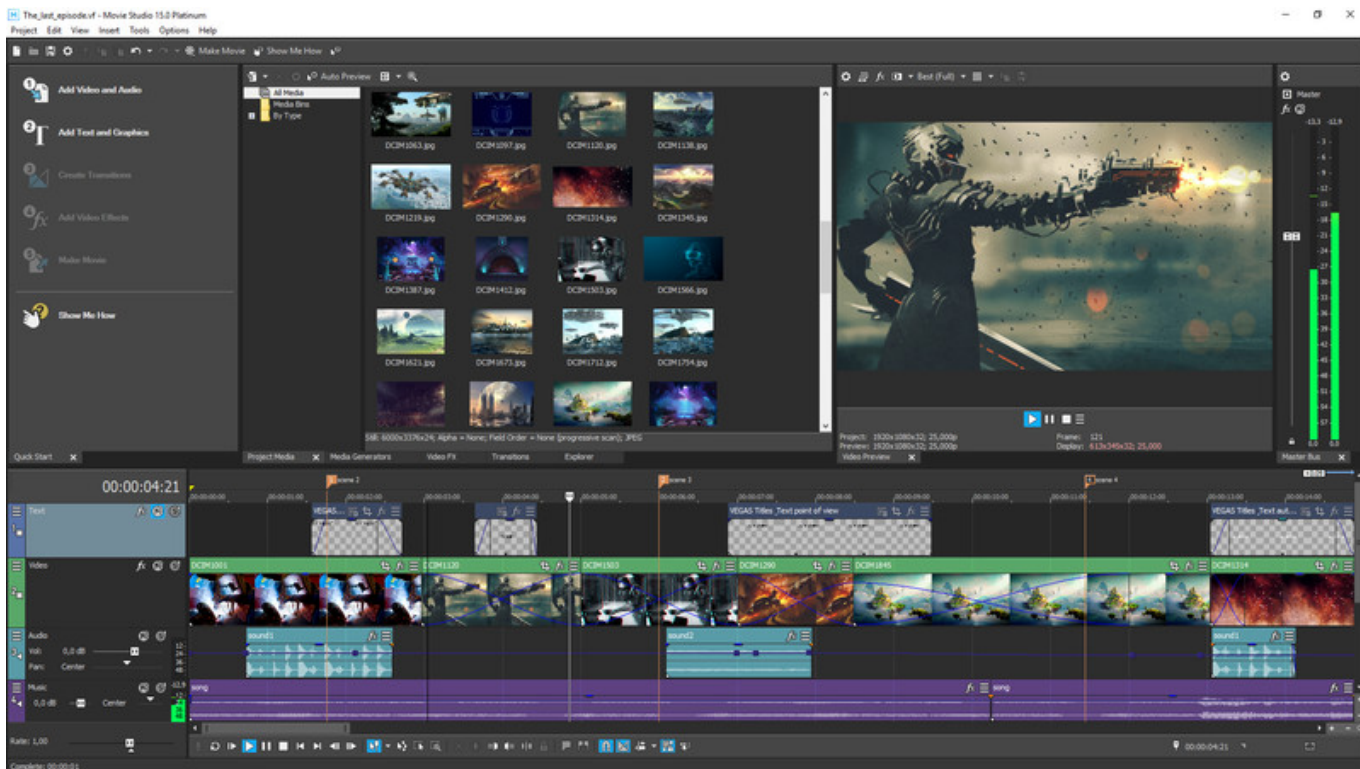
The_last_episode.vf - Movie Studio 15.0 Platinum

Project Edit View Insert Tools Options Help

Make Movie Show Me How

Add Video and Audio

Add Text and Graphics

Create Transitions

Add Video Effects

Make Movie

Show Me How

Quick Start

Auto Preview

All Media
Media Bins
By Type

DCIM1063.jpg DCIM1097.jpg DCIM1120.jpg DCIM1138.jpg
DCIM1219.jpg DCIM1290.jpg DCIM1314.jpg DCIM1345.jpg
DCIM1387.jpg DCIM1412.jpg DCIM1503.jpg DCIM1566.jpg
DCIM1621.jpg DCIM1673.jpg DCIM1712.jpg DCIM1754.jpg

Still: 6000x3376x24; Alpha = None; Field Order = None (progressive scan); JPEG

Project Media Media Generators Video FX Transitions Explorer

Best (Full)

Project: 1920x1080x32; 25,000p
Preview: 1920x1080x32; 25,000p
Frame: 121
Display: 613x345x32; 25,000

Video Preview

Master
-13,3 -12,9
-3 -6 -9 -12 -15 -18 -21 -24 -27 -30 -33 -36 -39 -42 -45 -48 -51 -54 -57
0,0 0,0
Master Bus

00:00:04:21

Scene 2 Scene 3 Scene 4

00:00:00:00 00:00:01:00 00:00:02:00 00:00:03:00 00:00:04:00 00:00:05:00 00:00:06:00 00:00:07:00 00:00:08:00 00:00:09:00 00:00:10:00 00:00:11:00 00:00:12:00 00:00:13:00 00:00:14:00

Text
VEGAS... VEGAS Titles_Text point of view VEGAS Titles_Text aut...

Video
DCIM1001 DCIM1120 DCIM1503 DCIM1290 DCIM1845 DCIM1314

Audio
Vol: 0,0 dB
Pan: Center
sound1 sound2 sound1

Music
0,0 dB Center
song song

Rate: 1,00

00:00:04:21

Complete: 00:00:01